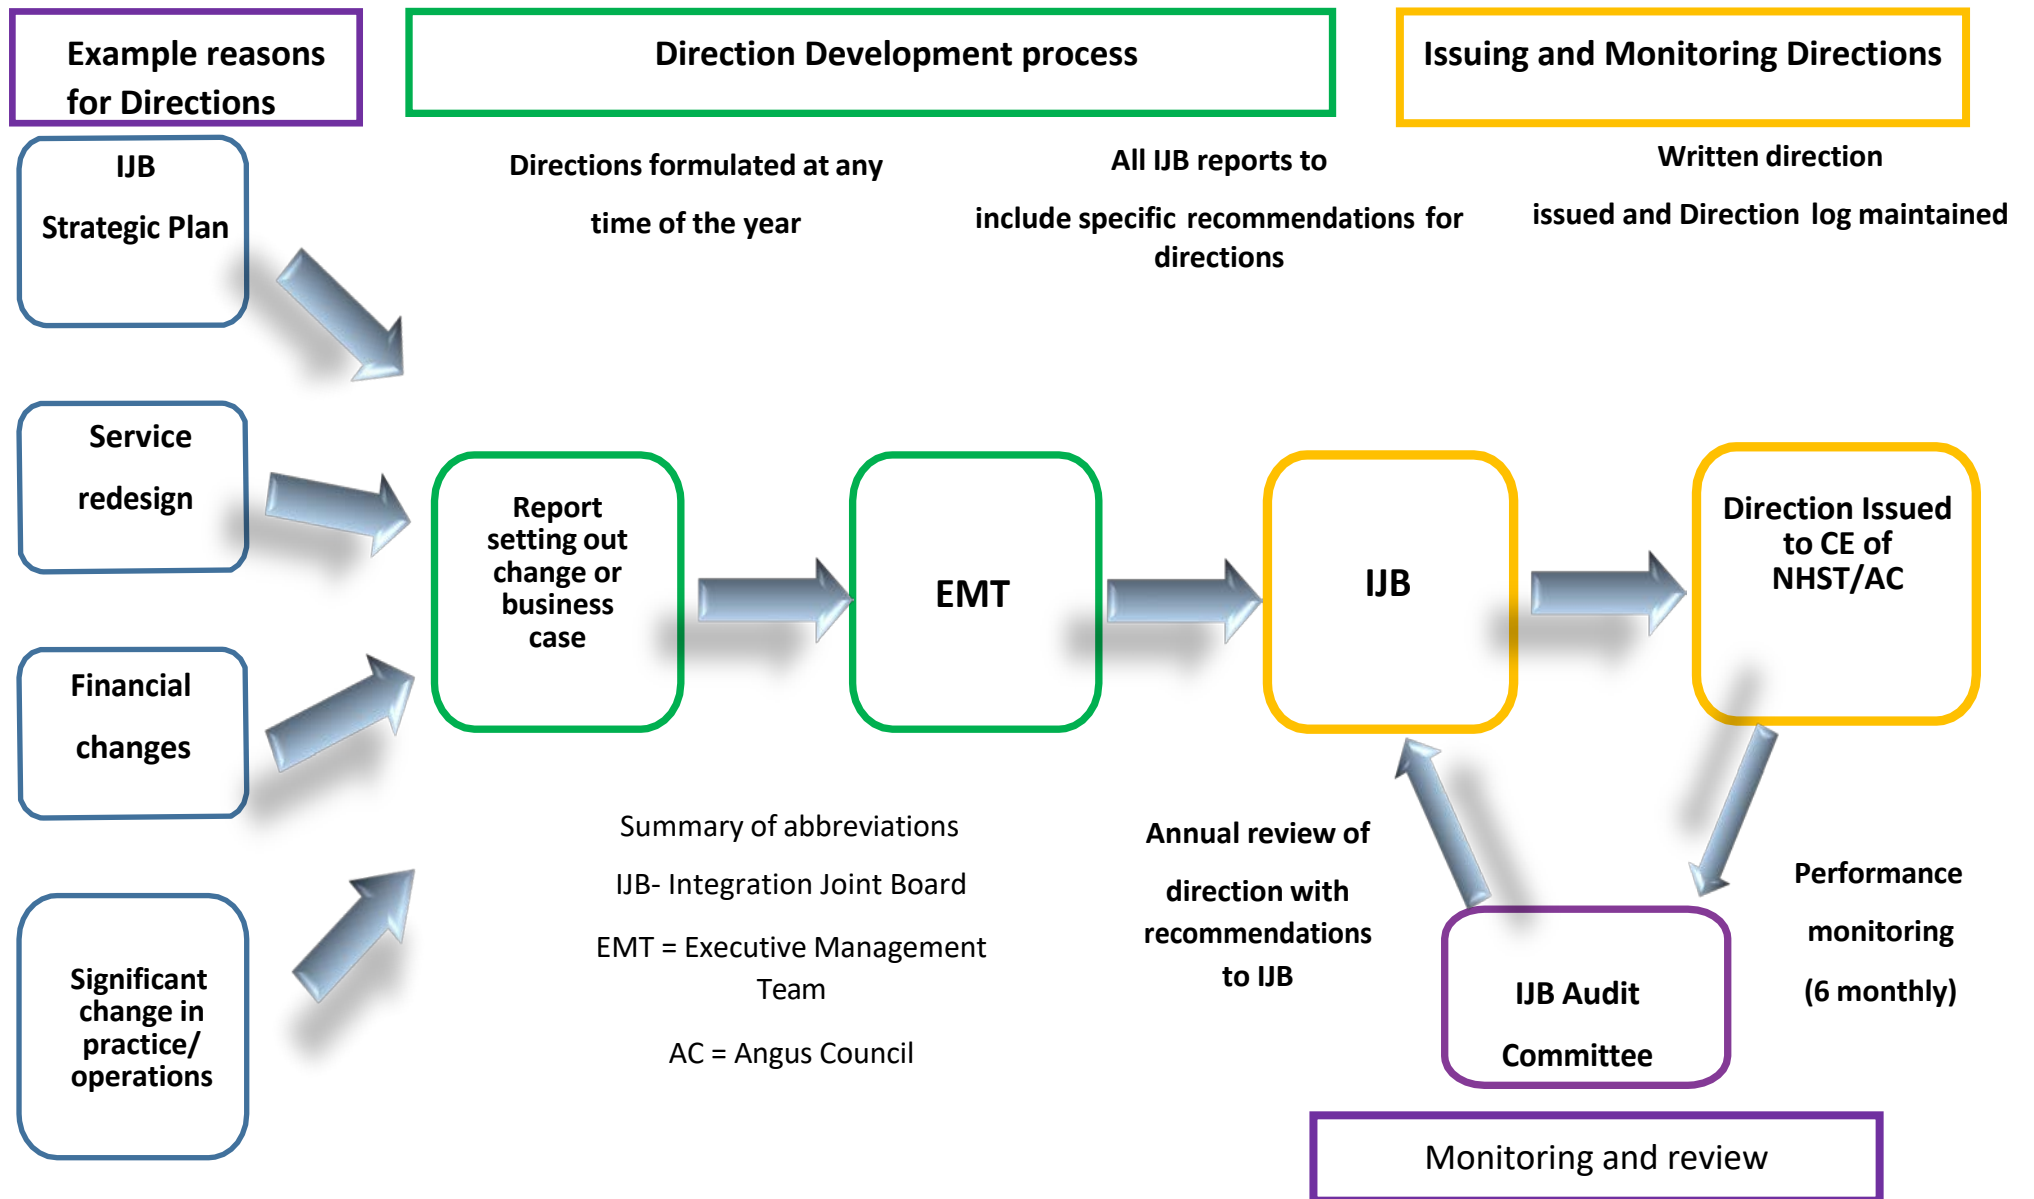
Example reasons for Directions

Direction Development process

Issuing and Monitoring Directions

IJB Strategic Plan

Directions formulated at any time of the year

All IJB reports to include specific recommendations for directions

Written direction issued and Direction log maintained

Service redesign

Report setting out change or business case

EMT

IJB

Direction Issued to CE of NHST/AC

Financial changes

Summary of abbreviations

IJB- Integration Joint Board

EMT = Executive Management Team

AC = Angus Council

Annual review of direction with recommendations to IJB

Performance monitoring (6 monthly)

Significant change in practice/ operations

IJB Audit Committee

Monitoring and review